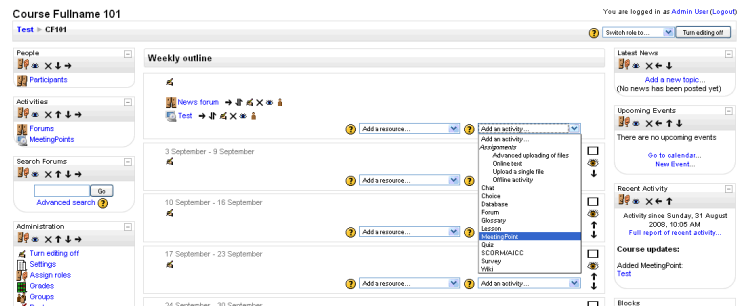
Course Fullname 101

You are logged in as Admin User (Logout)

Test ► CF101

Switch role to...

Turn editing off

People

Participants

Activities

Forums

MeetingPoints

Search Forums

Go

Advanced search

Administration

Turn editing off

Settings

Assign roles

Grades

Groups

Weekly outline

News forum

Test

Add a resource...

Add an activity...

3 September - 9 September

Add a resource...

10 September - 16 September

Add a resource...

17 September - 23 September

Add a resource...

Add an activity...

Add an activity...

Assignments

Advanced uploading of files

Online text

Upload a single file

Offline activity

Chat

Choice

Database

Forum

Glossary

Lesson

MeetingPoint

Quiz

SCORM/AICC

Survey

Wiki

Latest News

Add a new topic...

(No news has been posted yet)

Upcoming Events

There are no upcoming events

Go to calendar...

New Event...

Recent Activity

Activity since Sunday, 31 August 2008, 10:05 AM

Full report of recent activity...

Course updates:

Added MeetingPoint:

Test

Blocks